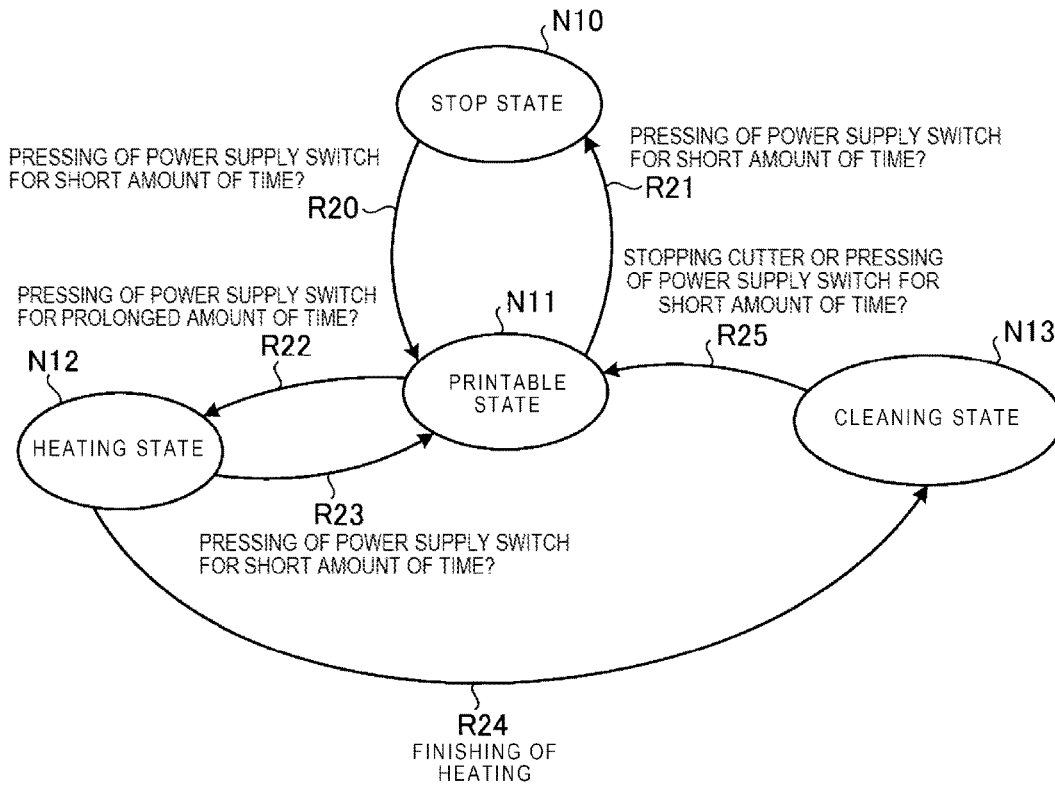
N10
STOP STATE

PRESSING OF POWER SUPPLY SWITCH FOR SHORT AMOUNT OF TIME?
R20

PRESSING OF POWER SUPPLY SWITCH FOR SHORT AMOUNT OF TIME?
R21

STOPPING CUTTER OR PRESSING OF POWER SUPPLY SWITCH FOR SHORT AMOUNT OF TIME?

PRESSING OF POWER SUPPLY SWITCH FOR PROLONGED AMOUNT OF TIME?
N11
R22
N12
PRINTABLE STATE
R25
N13
HEATING STATE
CLEANING STATE
R23
PRESSING OF POWER SUPPLY SWITCH FOR SHORT AMOUNT OF TIME?

R24
FINISHING OF HEATING